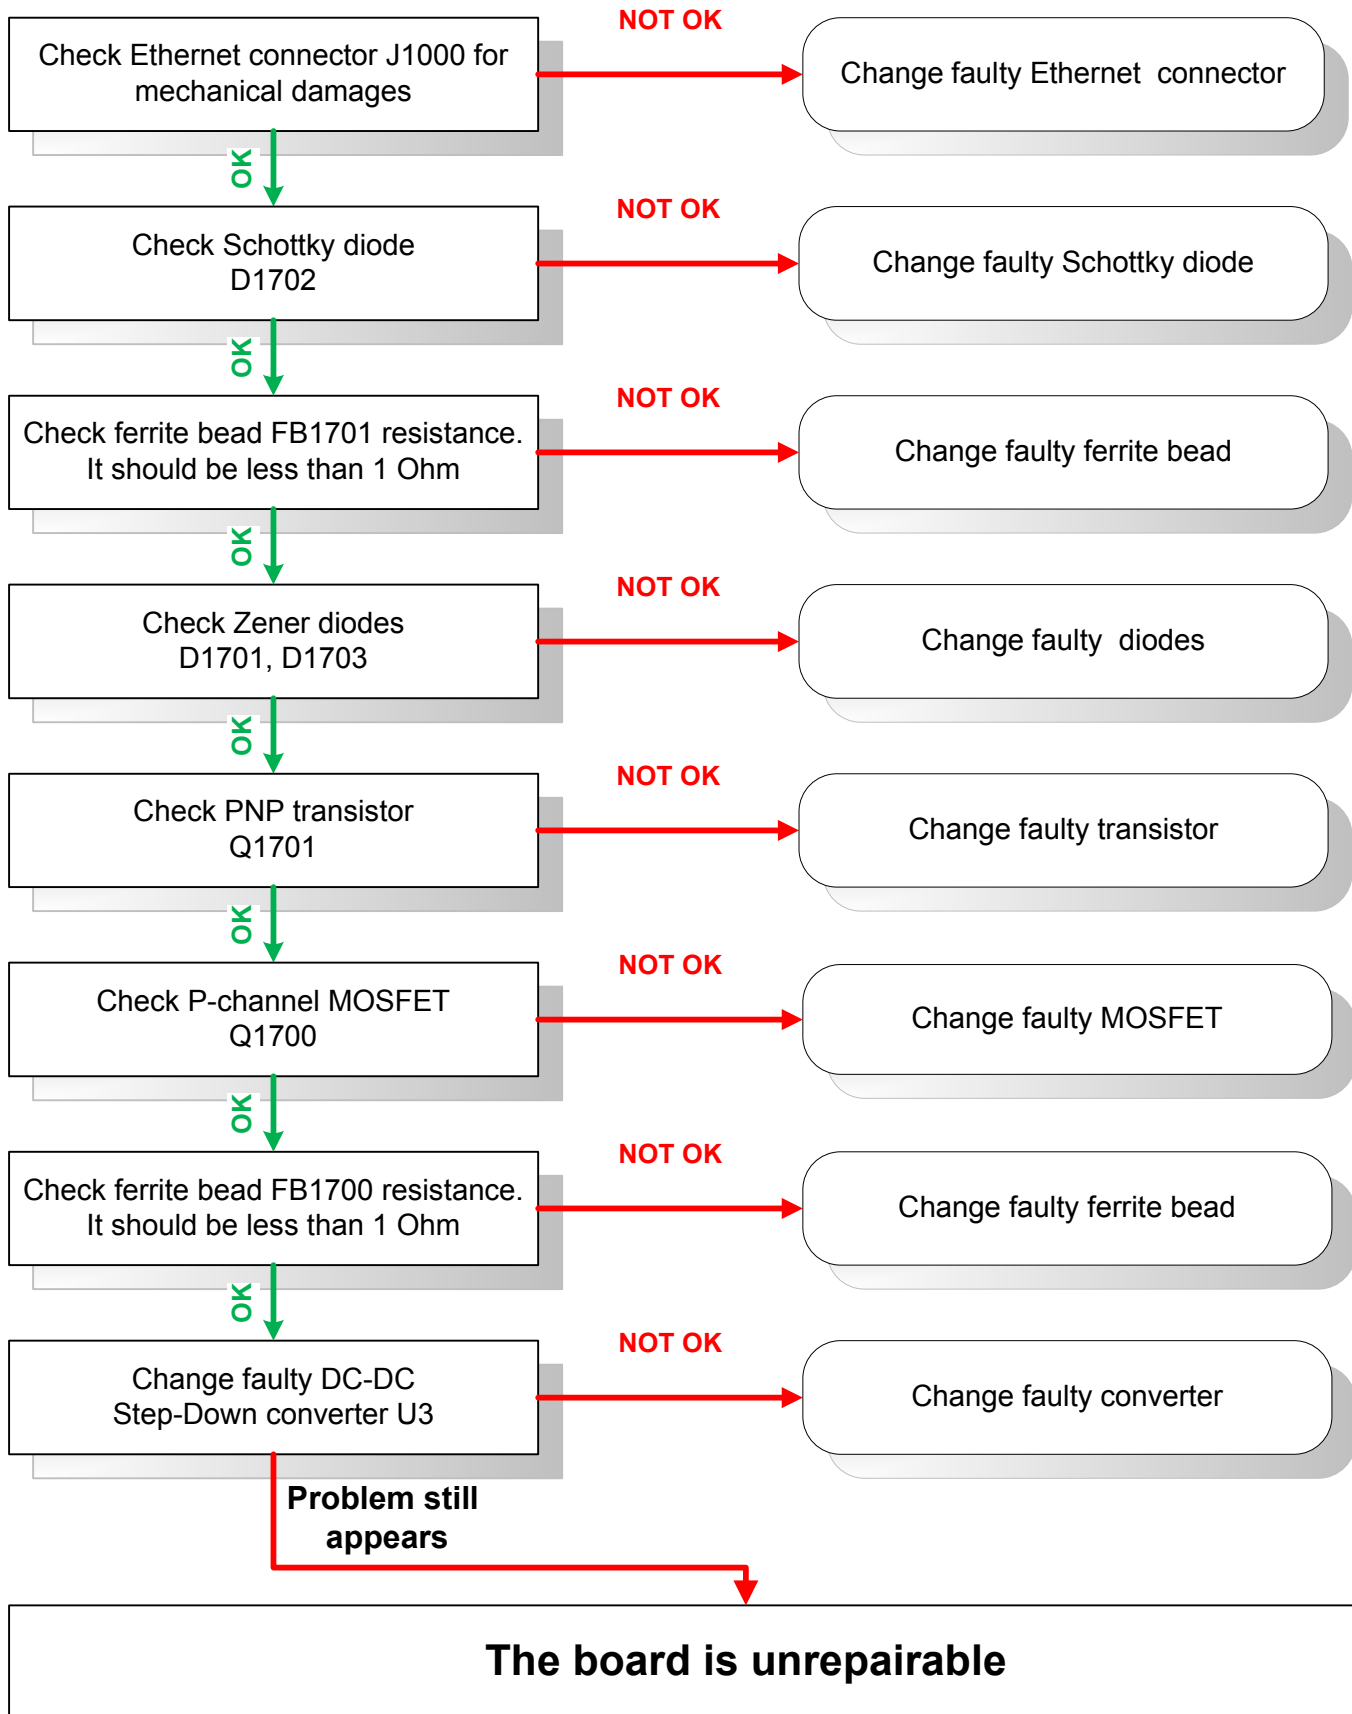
Check Ethernet connector J1000 for mechanical damages

NOT OK

Change faulty Ethernet connector

OK

Check Schottky diode D1702

NOT OK

Change faulty Schottky diode

OK

Check ferrite bead FB1701 resistance. It should be less than 1 Ohm

NOT OK

Change faulty ferrite bead

OK

Check Zener diodes D1701, D1703

NOT OK

Change faulty diodes

OK

Check PNP transistor Q1701

NOT OK

Change faulty transistor

OK

Check P-channel MOSFET Q1700

NOT OK

Change faulty MOSFET

OK

Check ferrite bead FB1700 resistance. It should be less than 1 Ohm

NOT OK

Change faulty ferrite bead

OK

Change faulty DC-DC Step-Down converter U3

NOT OK

Change faulty converter

Problem still appears

The board is unrepairable